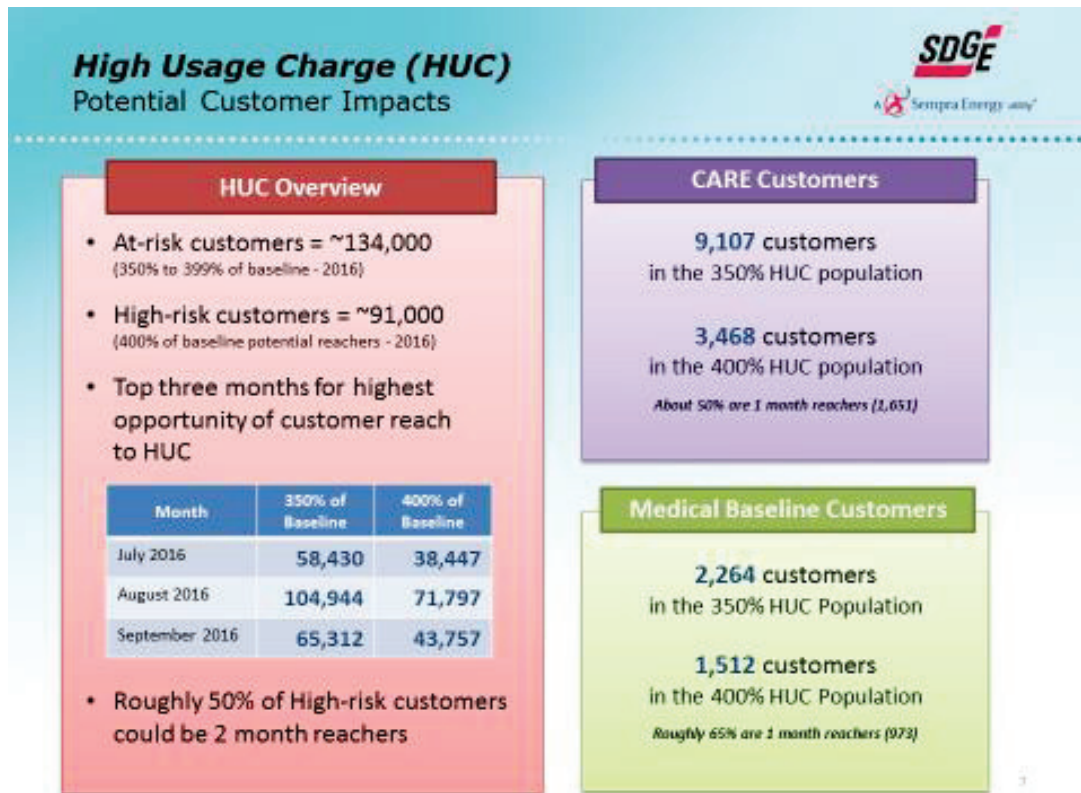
High Usage Charge (HUC)
Potential Customer Impacts

SDGE
A Sempra Energy utility

HUC Overview

• At-risk customers = ~134,000
(350% to 399% of baseline - 2016)

• High-risk customers = ~91,000
(400% of baseline potential reachers - 2016)

• Top three months for highest opportunity of customer reach to HUC

| Month | 350% of Baseline | 400% of Baseline |
|---|---|---|
| July 2016 | 58,430 | 38,447 |
| August 2016 | 104,944 | 71,797 |
| September 2016 | 65,312 | 43,757 |

• Roughly 50% of High-risk customers could be 2 month reachers

CARE Customers

9,107 customers in the 350% HUC population

3,468 customers in the 400% HUC population

About 50% are 1 month reachers (1,651)

Medical Baseline Customers

2,264 customers in the 350% HUC Population

1,512 customers in the 400% HUC Population

Roughly 65% are 1 month reachers (973)

7